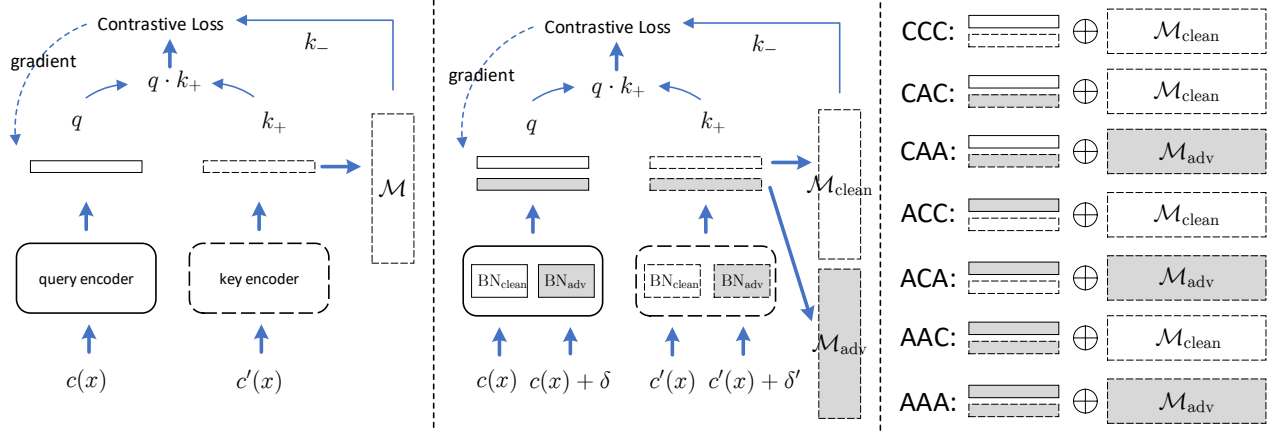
Contrastive Loss

gradient

$k_-$

$q \cdot k_+$

$q$

$k_+$

$\mathcal{M}$

query encoder

key encoder

$c(x)$

$c'(x)$

Contrastive Loss

gradient

$k_-$

$q \cdot k_+$

$q$

$k_+$

$\mathcal{M}_{\text{clean}}$

$\text{BN}_{\text{clean}}$

$\text{BN}_{\text{adv}}$

$\text{BN}_{\text{clean}}$

$\text{BN}_{\text{adv}}$

$\mathcal{M}_{\text{adv}}$

$c(x)$ $c(x)+\delta$

$c'(x)$ $c'(x)+\delta'$

CCC: $\oplus$ $\mathcal{M}_{\text{clean}}$

CAC: $\oplus$ $\mathcal{M}_{\text{clean}}$

CAA: $\oplus$ $\mathcal{M}_{\text{adv}}$

ACC: $\oplus$ $\mathcal{M}_{\text{clean}}$

ACA: $\oplus$ $\mathcal{M}_{\text{adv}}$

AAC: $\oplus$ $\mathcal{M}_{\text{clean}}$

AAA: $\oplus$ $\mathcal{M}_{\text{adv}}$